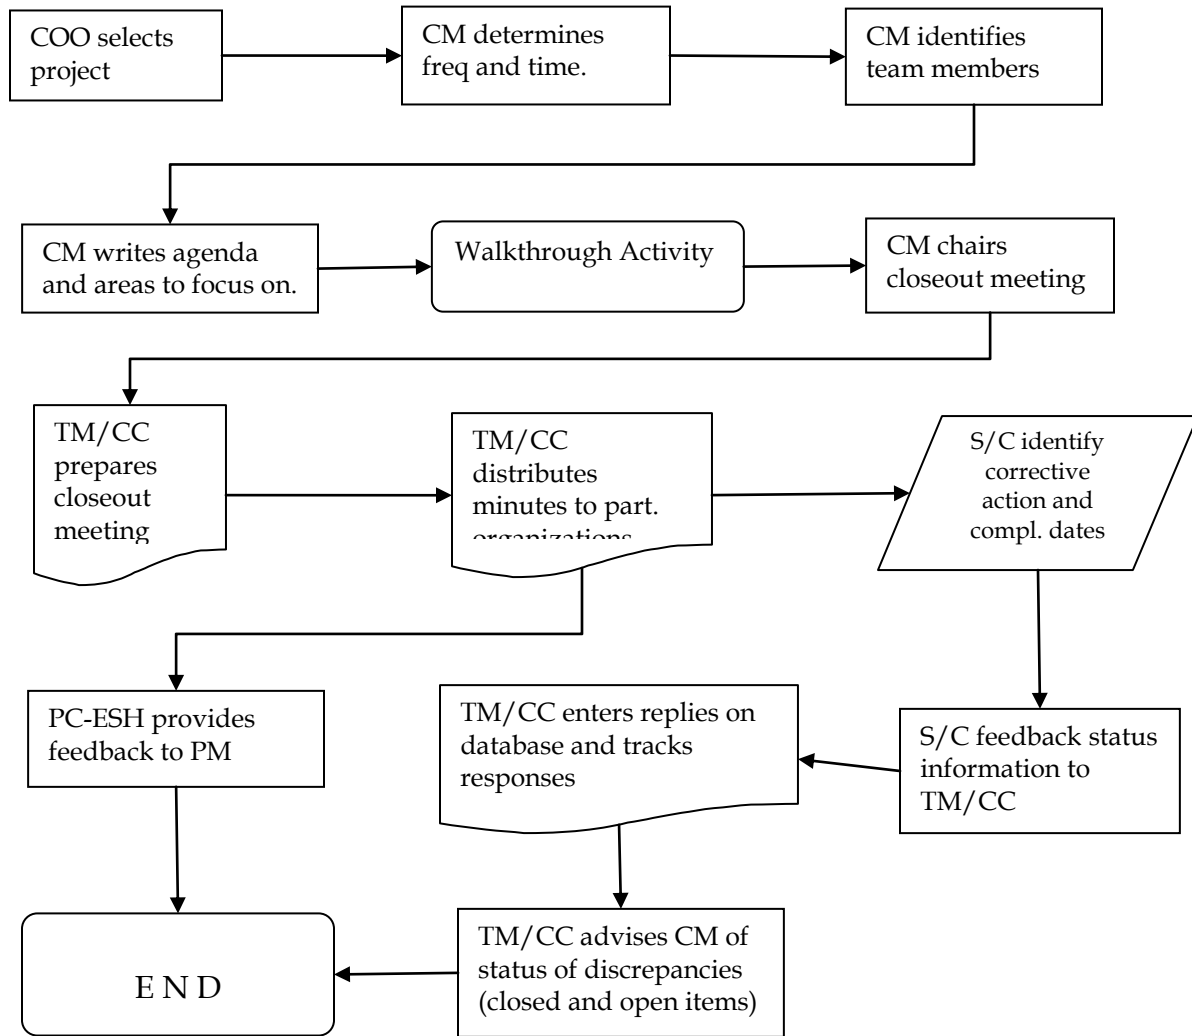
COO selects project

CM determines freq and time.

CM identifies team members

CM writes agenda and areas to focus on.

Walkthrough Activity

CM chairs closeout meeting

TM/CC prepares closeout meeting

TM/CC distributes minutes to part. organizations

S/C identify corrective action and compl. dates

PC-ESH provides feedback to PM

TM/CC enters replies on database and tracks responses

S/C feedback status information to TM/CC

E N D

TM/CC advises CM of status of discrepancies (closed and open items)